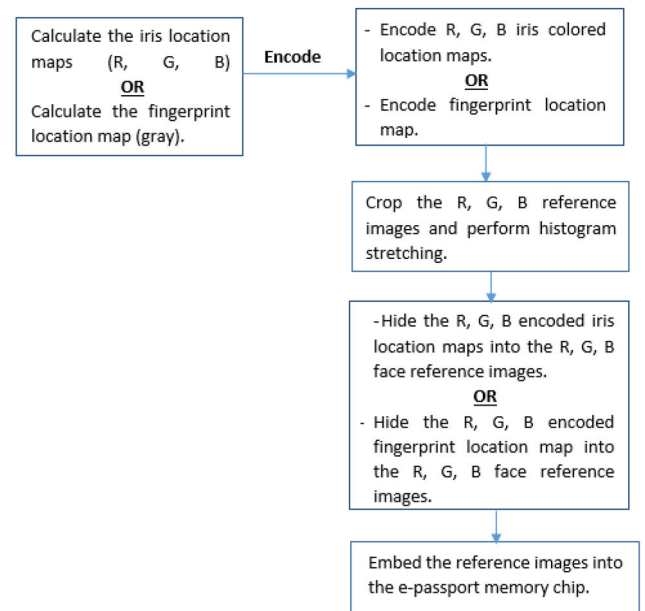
Calculate the iris location maps (R, G, B)
OR
Calculate the fingerprint location map (gray).

Encode

- Encode R, G, B iris colored location maps.
OR
- Encode fingerprint location map.

Crop the R, G, B reference images and perform histogram stretching.

-Hide the R, G, B encoded iris location maps into the R, G, B face reference images.
OR
- Hide the R, G, B encoded fingerprint location map into the R, G, B face reference images.

Embed the reference images into the e-passport memory chip.